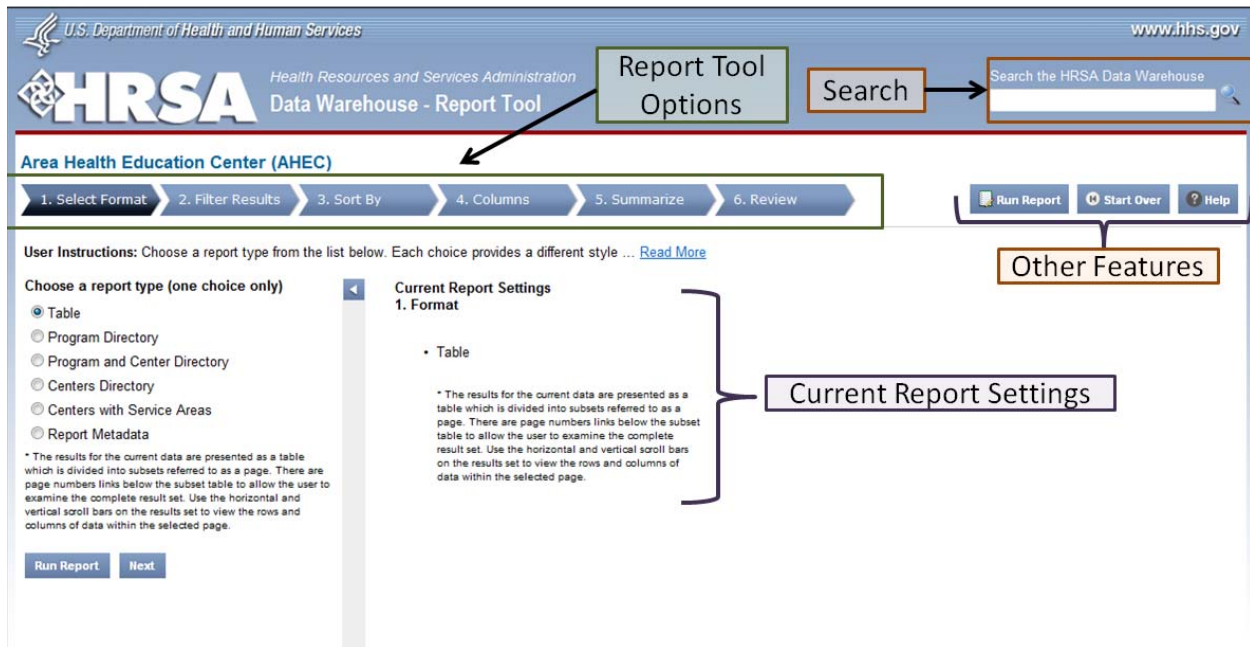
U.S. Department of Health and Human Services

www.hhs.gov

HRSA

Health Resources and Services Administration

Data Warehouse - Report Tool

Report Tool Options

Search

Search the HRSA Data Warehouse

Area Health Education Center (AHEC)

1. Select Format

2. Filter Results

3. Sort By

4. Columns

5. Summarize

6. Review

Run Report

Start Over

Help

User Instructions: Choose a report type from the list below. Each choice provides a different style ... Read More

Other Features

Choose a report type (one choice only)

Table

Program Directory

Program and Center Directory

Centers Directory

Centers with Service Areas

Report Metadata

* The results for the current data are presented as a table which is divided into subsets referred to as a page. There are page numbers links below the subset table to allow the user to examine the complete result set. Use the horizontal and vertical scroll bars on the results set to view the rows and columns of data within the selected page.

Run Report

Next

Current Report Settings

1. Format

• Table

* The results for the current data are presented as a table which is divided into subsets referred to as a page. There are page numbers links below the subset table to allow the user to examine the complete result set. Use the horizontal and vertical scroll bars on the results set to view the rows and columns of data within the selected page.

Current Report Settings